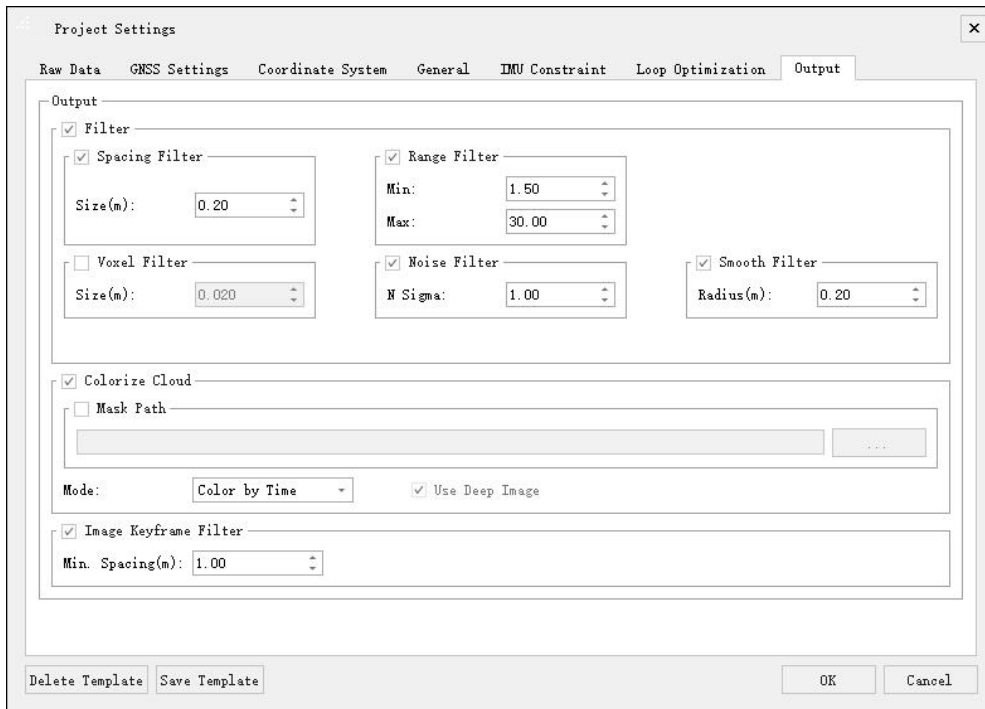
Project Settings

×

Raw Data GNSS Settings Coordinate System General IMU Constraint Loop Optimization Output

Output

Filter

Spacing Filter

Size(m): 0.20

Range Filter

Min: 1.50

Max: 30.00

Voxel Filter

Size(m): 0.020

Noise Filter

N Sigma: 1.00

Smooth Filter

Radius(m): 0.20

Colorize Cloud

Mask Path

...

Mode: Color by Time

Use Deep Image

Image Keyframe Filter

Min. Spacing(m): 1.00

Delete Template Save Template

OK Cancel